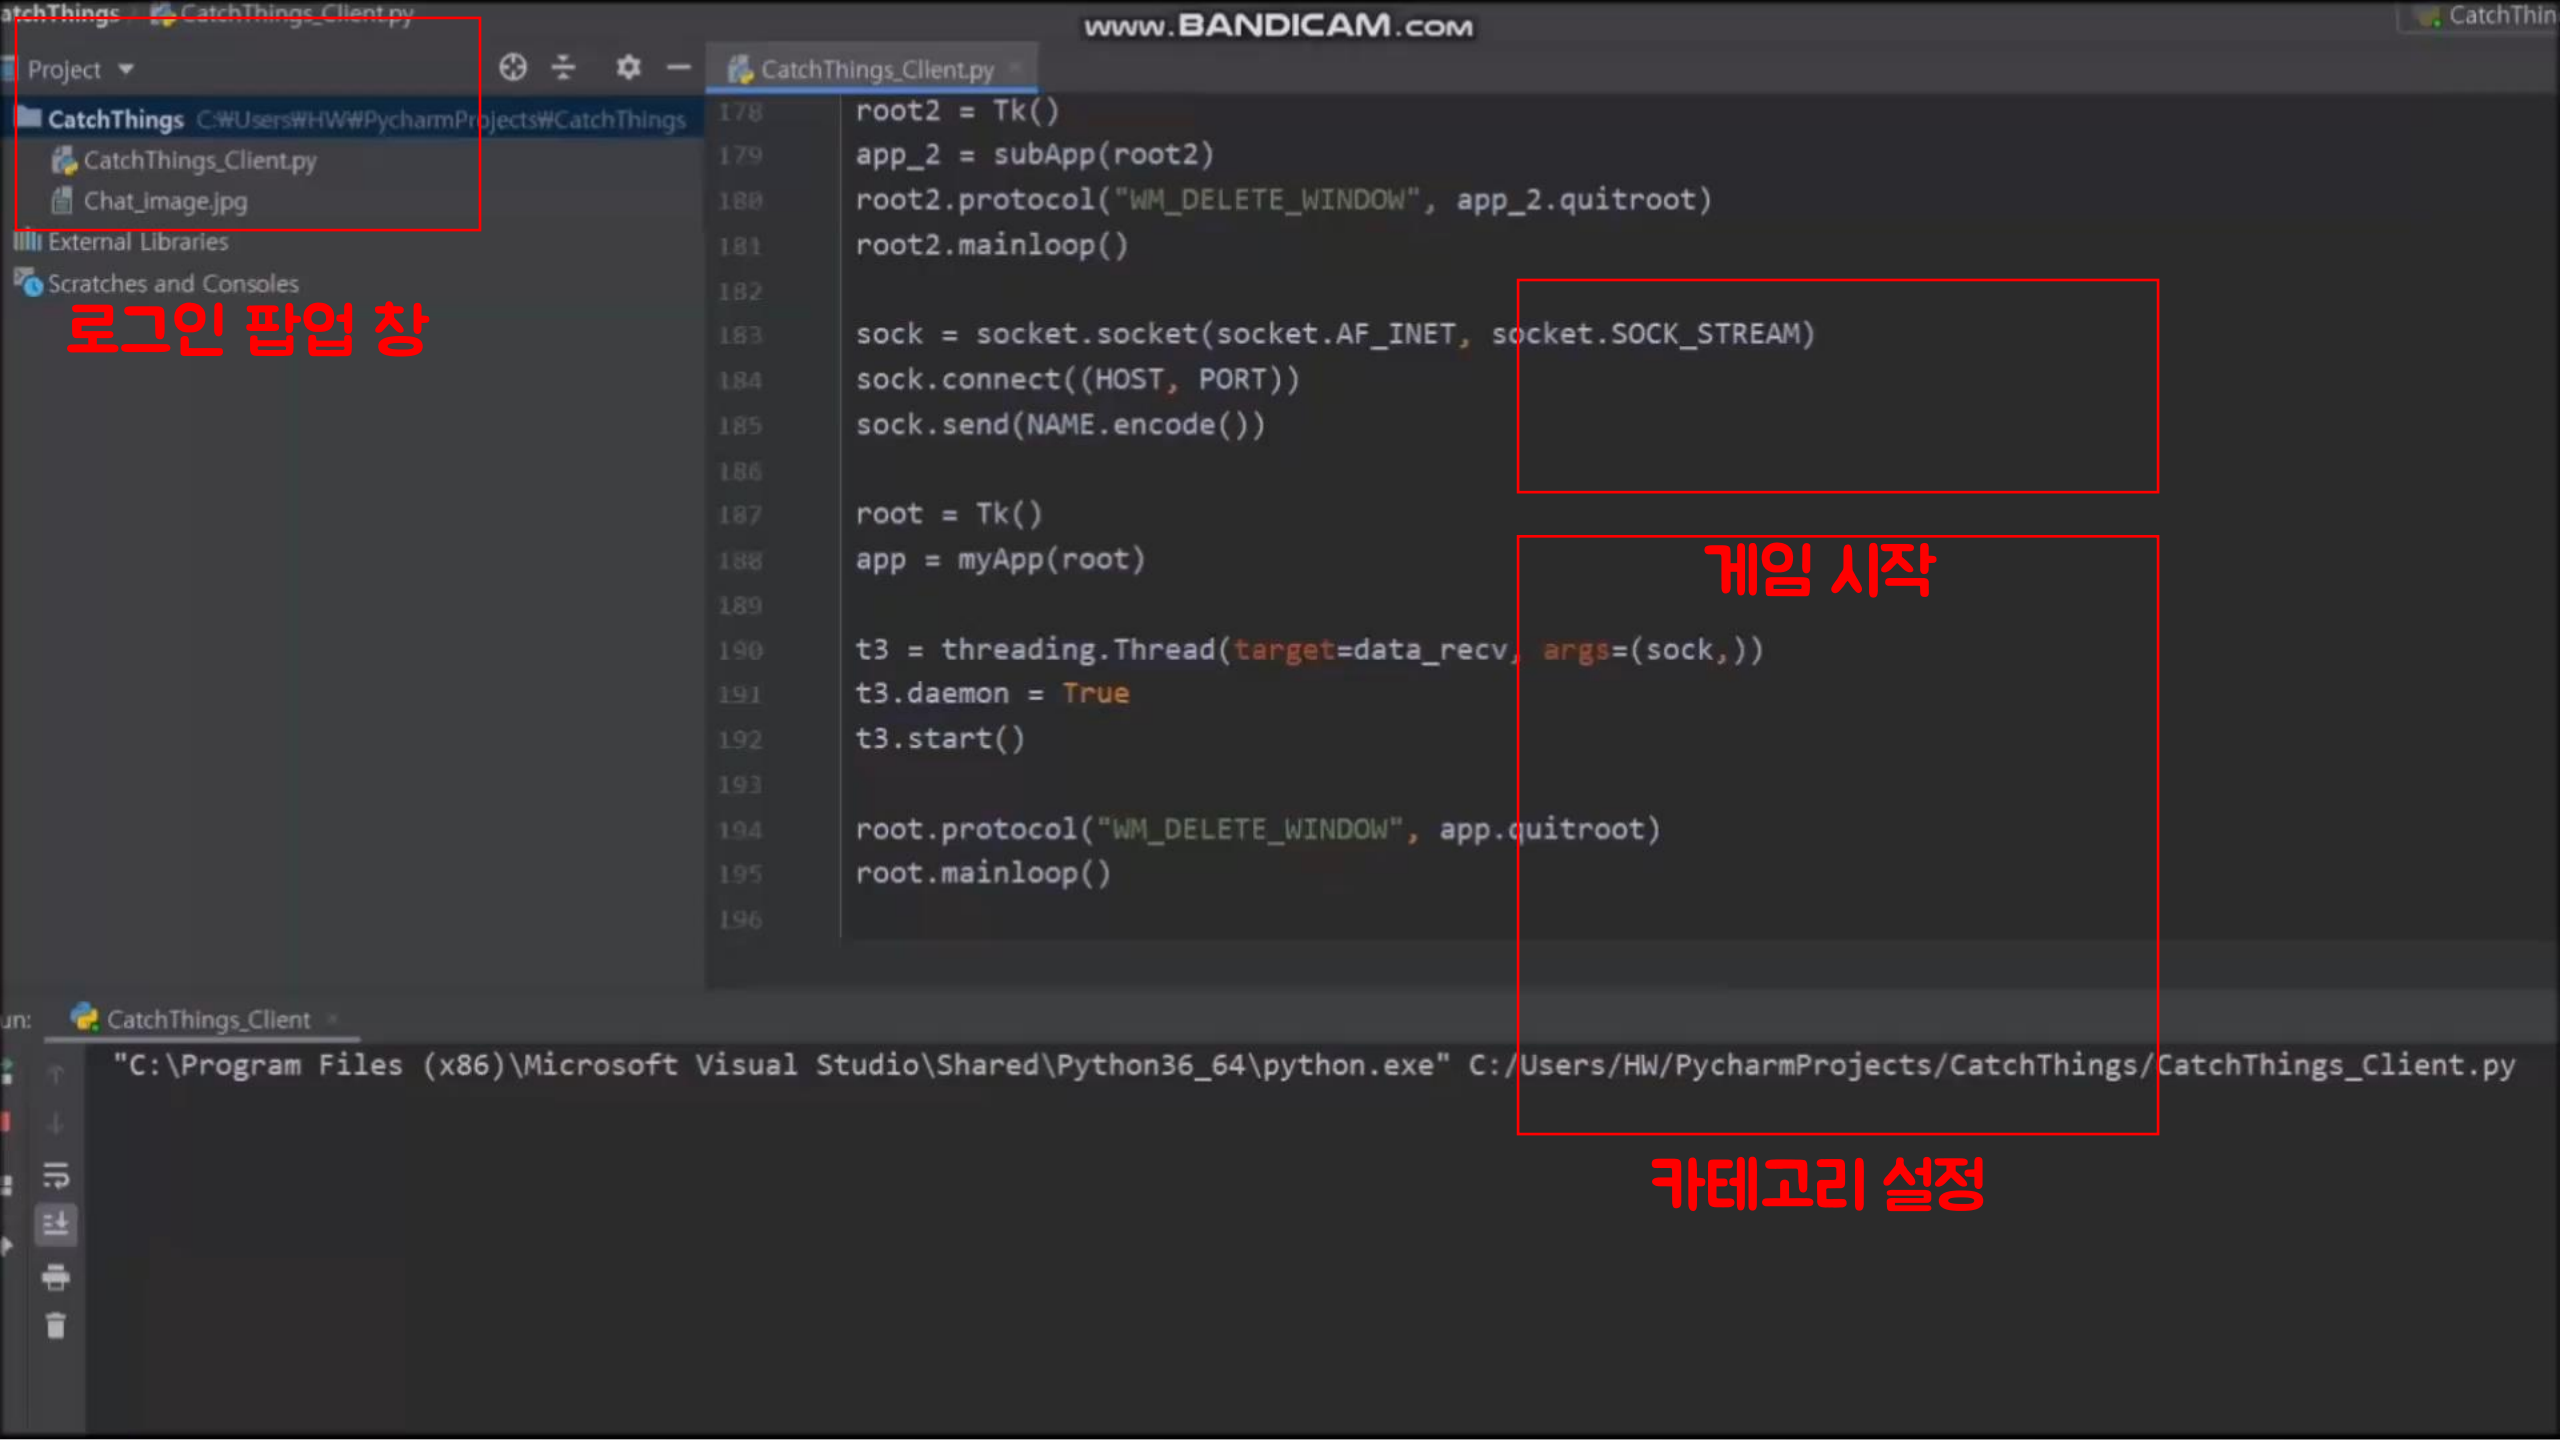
atchThings CatchThings_Client.py

www.BANDICAM.com

CatchThin

Project

CatchThings_Client.py

CatchThings C:₩Users₩HW₩PycharmProjects₩CatchThings
CatchThings_Client.py
Chat_image.jpg
External Libraries
Scratches and Consoles

로그인 팝업 창

178 root2 = Tk()
179 app_2 = subApp(root2)
180 root2.protocol("WM_DELETE_WINDOW", app_2.quitroot)
181 root2.mainloop()
182
183 sock = socket.socket(socket.AF_INET, socket.SOCK_STREAM)
184 sock.connect((HOST, PORT))
185 sock.send(NAME.encode())
186
187 root = Tk()
188 app = myApp(root)
189
190 t3 = threading.Thread(target=data_recv, args=(sock,))
191 t3.daemon = True
192 t3.start()
193
194 root.protocol("WM_DELETE_WINDOW", app.quitroot)
195 root.mainloop()
196

게임 시작

un: CatchThings_Client

"C:\Program Files (x86)\Microsoft Visual Studio\Shared\Python36_64\python.exe" C:/Users/HW/PycharmProjects/CatchThings/CatchThings_Client.py

카테고리 설정